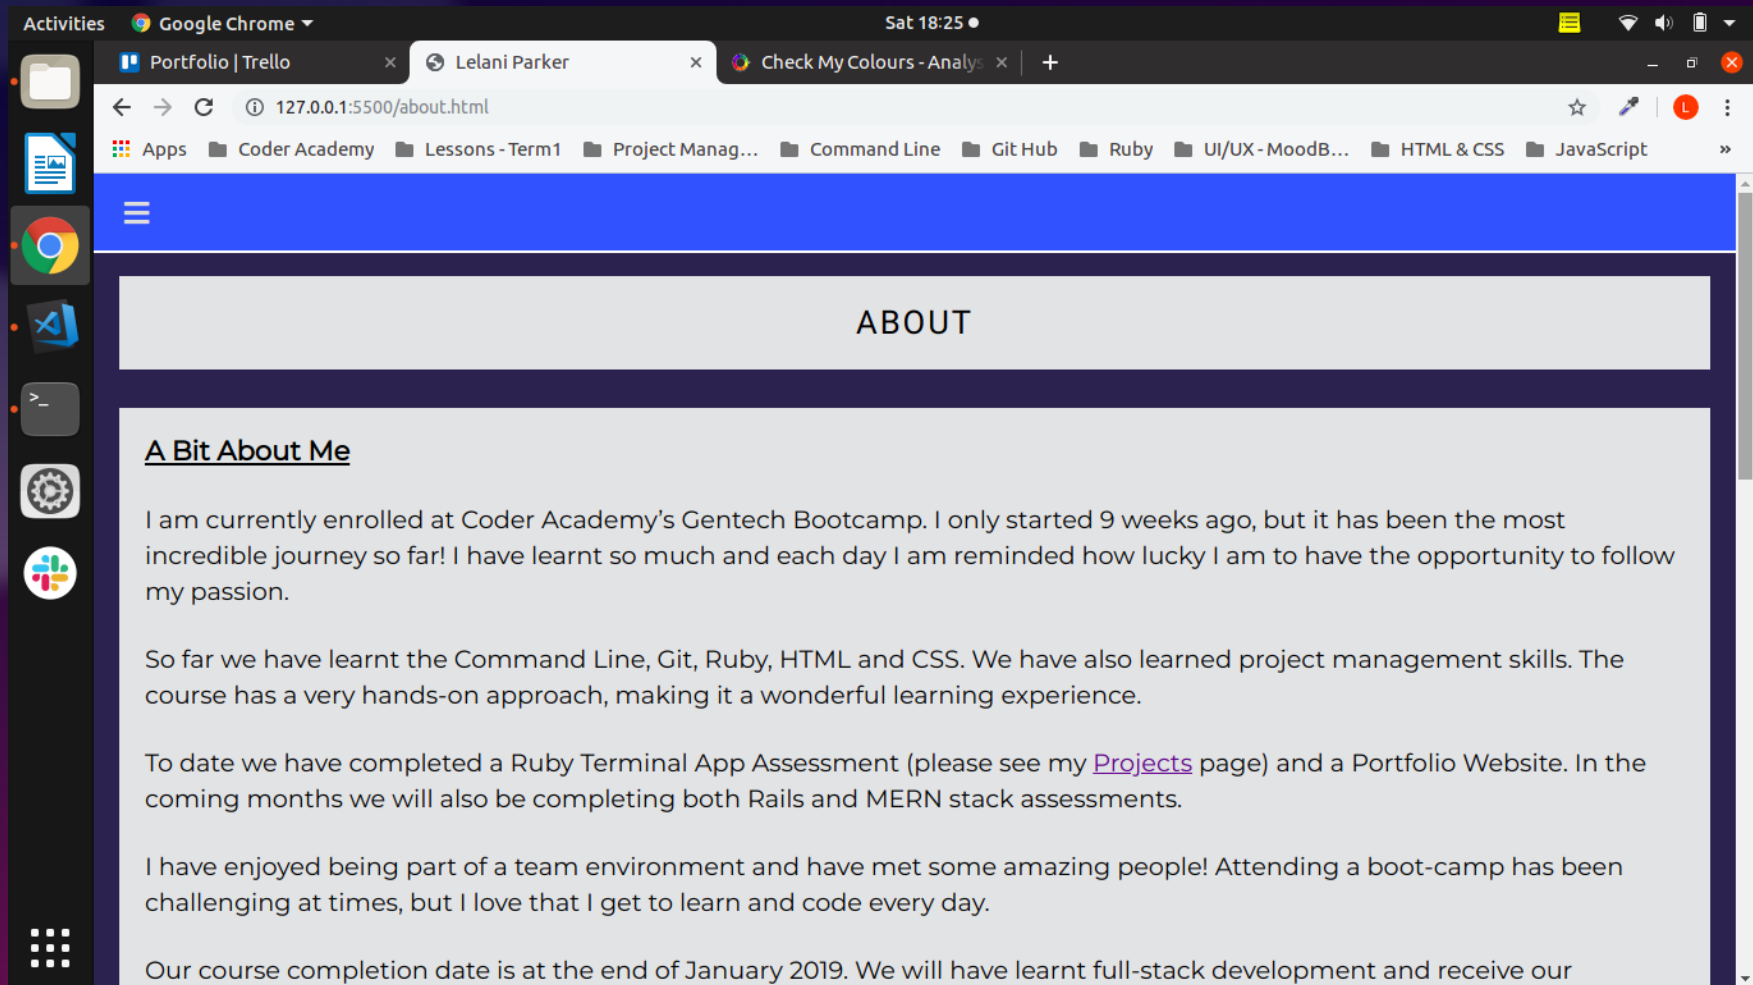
Activities Google Chrome Sat 18:25 ●

Portfolio | Trello ×
Lelani Parker ×
Check My Colours - Analy ×
+

127.0.0.1:5500/about.html

L

Apps Coder Academy Lessons - Term1 Project Manag... Command Line Git Hub Ruby UI/UX - MoodB... HTML & CSS JavaScript »

ABOUT

A Bit About Me

I am currently enrolled at Coder Academy's Gentech Bootcamp. I only started 9 weeks ago, but it has been the most incredible journey so far! I have learnt so much and each day I am reminded how lucky I am to have the opportunity to follow my passion.

So far we have learnt the Command Line, Git, Ruby, HTML and CSS. We have also learned project management skills. The course has a very hands-on approach, making it a wonderful learning experience.

To date we have completed a Ruby Terminal App Assessment (please see my Projects page) and a Portfolio Website. In the coming months we will also be completing both Rails and MERN stack assessments.

I have enjoyed being part of a team environment and have met some amazing people! Attending a boot-camp has been challenging at times, but I love that I get to learn and code every day.

Our course completion date is at the end of January 2019. We will have learnt full-stack development and receive our